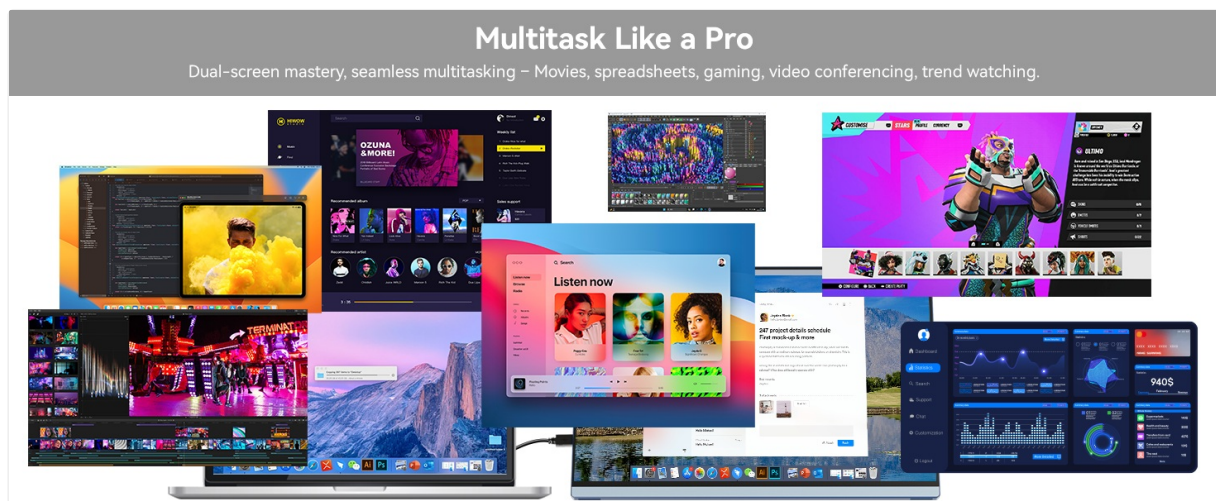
Multitask Like a Pro

Dual-screen mastery, seamless multitasking – Movies, spreadsheets, gaming, video conferencing, trend watching.

OZUNA &MORE!

Listen now

247 project details schedule First mock-up & more

940$

TERMINAT

OLTIMO